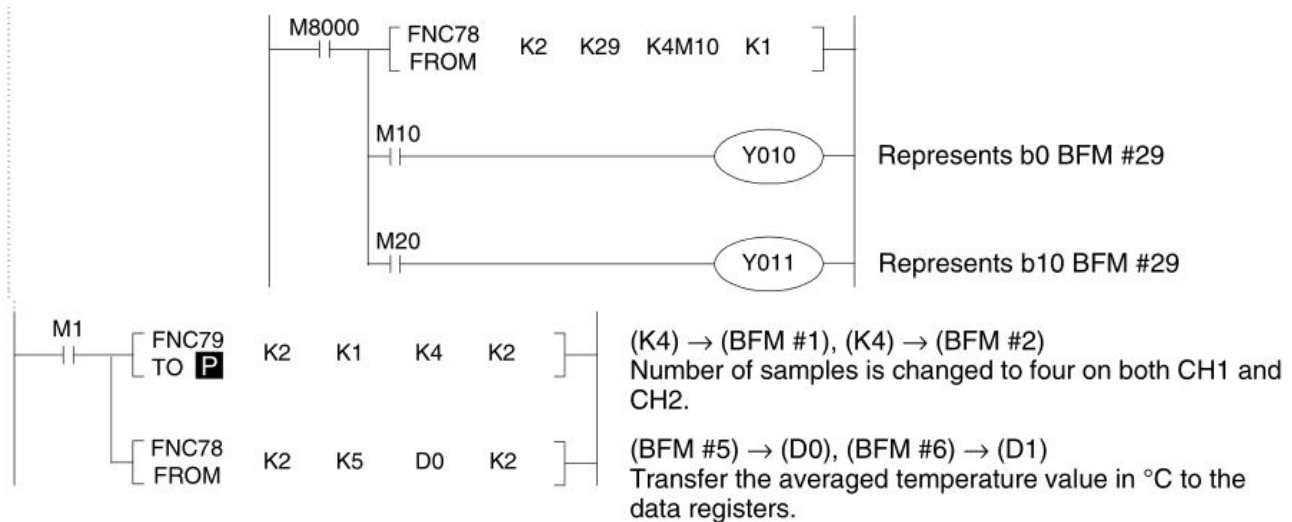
M8000

FNC78 FROM K2 K29 K4M10 K1

M10

Y010

Represents b0 BFM #29

M20

Y011

Represents b10 BFM #29

M1

FNC79 TO P K2 K1 K4 K2

(K4) $\rightarrow$ (BFM #1), (K4) $\rightarrow$ (BFM #2)
Number of samples is changed to four on both CH1 and CH2.

FNC78 FROM K2 K5 D0 K2

(BFM #5) $\rightarrow$ (D0), (BFM #6) $\rightarrow$ (D1)
Transfer the averaged temperature value in °C to the data registers.